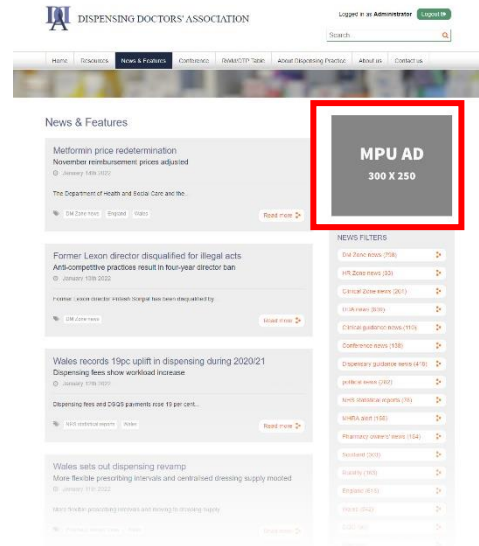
DISPENSING DOCTORS' ASSOCIATION

Logged in as Administrator Logout

Search

Home Resources News & Features Conference Bokat/DTP Table About Dispensing Practice About us Contact us

News & Features

Metformin price redetermination
November reimbursement prices adjusted
January 14th 2022

The Department of Health and Social Care and the...

DM Zone news England Wales

Read more

Former Lexon director disqualified for illegal acts
Anti-competitive practices result in four-year director ban
January 13th 2022

Former Lexon director Hitesh Shingal has been disqualified by...

DM Zone news

Read more

Wales records 19pc uplift in dispensing during 2020/21
Dispensing fees show workload increase
January 12th 2022

Dispensing fees and DSQS payments rose 19 per cent...

NHS statistical reports Wales

Read more

Wales sets out dispensing revamp
More flexible prescribing intervals and centralised dressing supply mooted
January 11th 2022

More flexible prescribing intervals and moving to dressing supply...

Read more

MPU AD
300 X 250

NEWS FILTERS

DM Zone news (758)
HR Zone news (30)
Clinical Zone news (261)
In Brief news (830)
Clinical guidance news (110)
Conference news (138)
Dispensary guidance news (419)
political news (282)
NHS statistical reports (76)
MHRA alert (108)
Pharmacy owners' news (164)
Scotland (303)
Society (163)
England (615)
Wales (262)
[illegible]